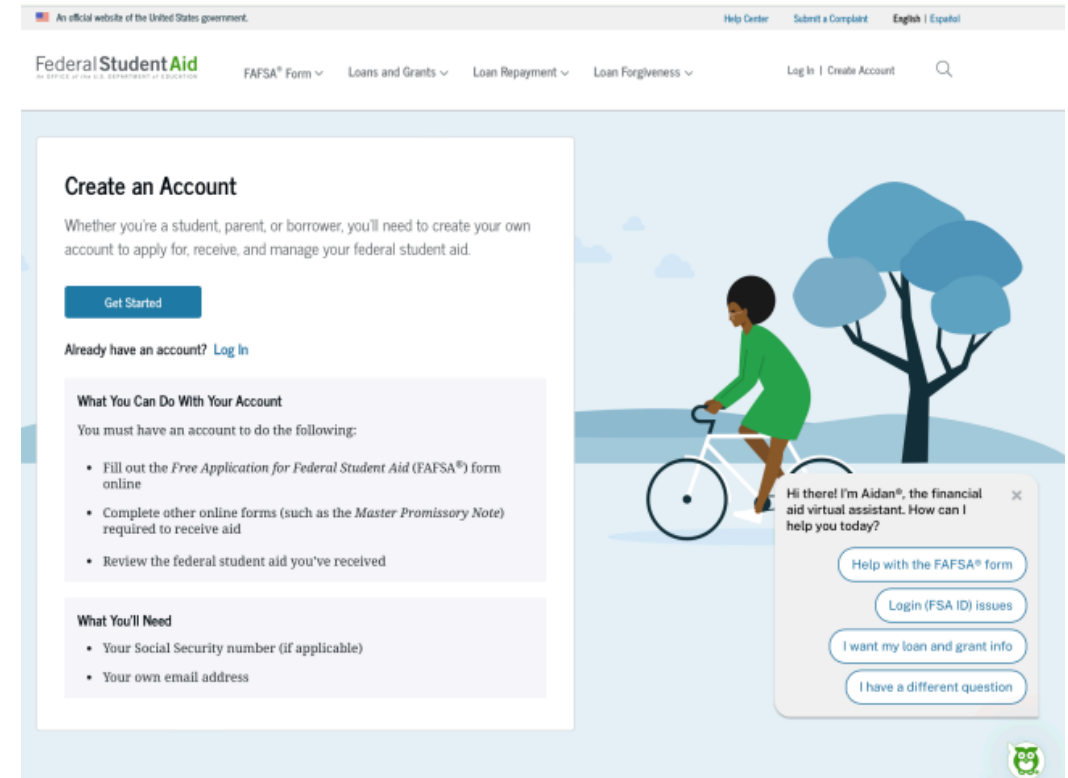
An official website of the United States government.

Help Center | Submit a Complaint | English | Español

Federal Student Aid
AN OFFICE of the U.S. DEPARTMENT of EDUCATION

FAFSA® Form | Loans and Grants | Loan Repayment | Loan Forgiveness

Log In | Create Account

Create an Account

Whether you're a student, parent, or borrower, you'll need to create your own account to apply for, receive, and manage your federal student aid.

Get Started

Already have an account? Log In

What You Can Do With Your Account

You must have an account to do the following:

- Fill out the *Free Application for Federal Student Aid* (FAFSA®) form online
- Complete other online forms (such as the *Master Promissory Note*) required to receive aid
- Review the federal student aid you've received

What You'll Need

- Your Social Security number (if applicable)
- Your own email address

Hi there! I'm Aidan®, the financial aid virtual assistant. How can I help you today?

Help with the FAFSA® form

Login (FSA ID) issues

I want my loan and grant info

I have a different question